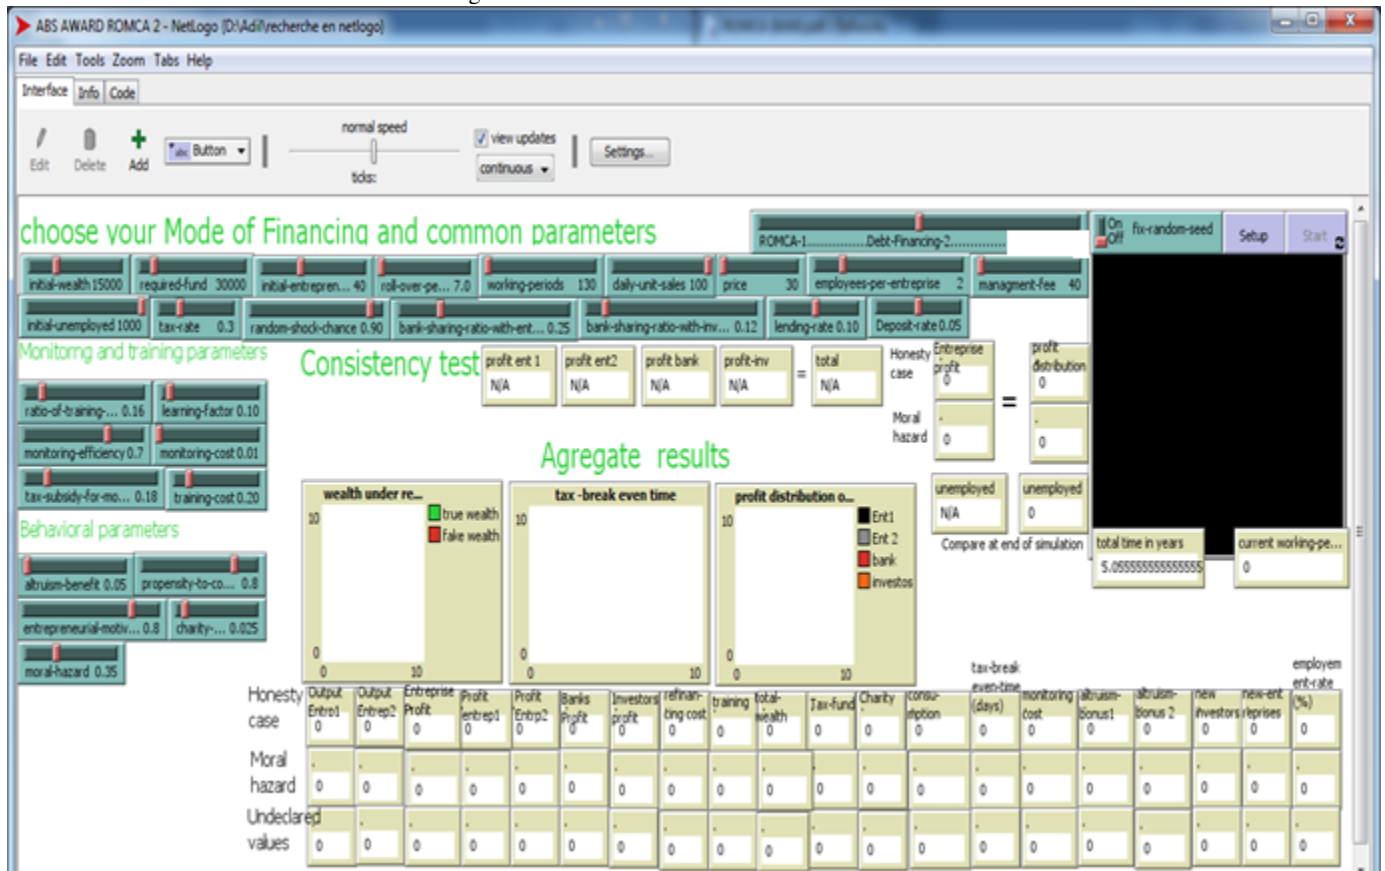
ABS AWARD ROMCA 2 - NetLogo {D:\Adil\recherche en netlogo}

File Edit Tools Zoom Tabs Help

Interface Info Code

Edit Delete Add Button normal speed ticks: view updates continuous Settings...

choose your Mode of Financing and common parameters

ROMCA-1.............Debt-Financing-2.............

On Off fix-random-seed Setup Start

initial-wealth 15000 required-fund 30000 initial-entrepren... 40 roll-over-pe... 7.0 working-periods 130 daily-unit-sales 100 price 30 employees-per-entreprise 2 managment-fee 40

initial-unemployed 1000 tax-rate 0.3 random-shock-chance 0.90 bank-sharing-ratio-with-ent... 0.25 bank-sharing-ratio-with-inv... 0.12 lending-rate 0.10 Deposit-rate 0.05

Monitorng and training parameters

Consistency test

profit ent 1 N/A profit ent2 N/A profit bank N/A profit-inv N/A = total N/A

Honesty case Entreprise profit 0 = profit distribution 0

Moral hazard 0 0

ratio-of-training-... 0.16 learning-factor 0.10

monitoring-efficiency 0.7 monitoring-cost 0.01

tax-subsidy-for-mo... 0.18 training-cost 0.20

Agregate results

Behavioral parameters

wealth under re... 10 0 0 10 true wealth fake wealth

tax -break even time 10 0 0 10

profit distribution o... 10 0 0 10 Ent1 Ent 2 bank investos

unemployed N/A unemployed 0

Compare at end of simulation

total time in years 5.05555555555555

current working-pe... 0

altruism-benefit 0.05 propensity-to-co... 0.8

entrepreneurial-motiv... 0.8 charity-... 0.025

moral-hazard 0.35

| | Output Entre1 | Output Entrep2 | Entreprise Profit | Profit entrep1 | Profit Entrp2 | Banks Profit | Investors profit | refinan-cing cost | training | total-wealth | Tax-fund | Charity | consu-mption | tax-break even-time (days) | monitoring cost | altruism-Bonus1 | altruism-Bonus 2 | new investors | new-ent reprises | employem ent-rate (%) |
|---|---|---|---|---|---|---|---|---|---|---|---|---|---|---|---|---|---|---|---|---|
| Honesty case | 0 | 0 | 0 | 0 | 0 | 0 | 0 | 0 | 0 | 0 | 0 | 0 | 0 | 0 | 0 | 0 | 0 | 0 | 0 | 0 |
| Moral hazard | 0 | 0 | 0 | 0 | 0 | 0 | 0 | 0 | 0 | 0 | 0 | 0 | 0 | 0 | 0 | 0 | 0 | 0 | 0 | 0 |
| Undeclared values | 0 | 0 | 0 | 0 | 0 | 0 | 0 | 0 | 0 | 0 | 0 | 0 | 0 | 0 | 0 | 0 | 0 | 0 | 0 | 0 |